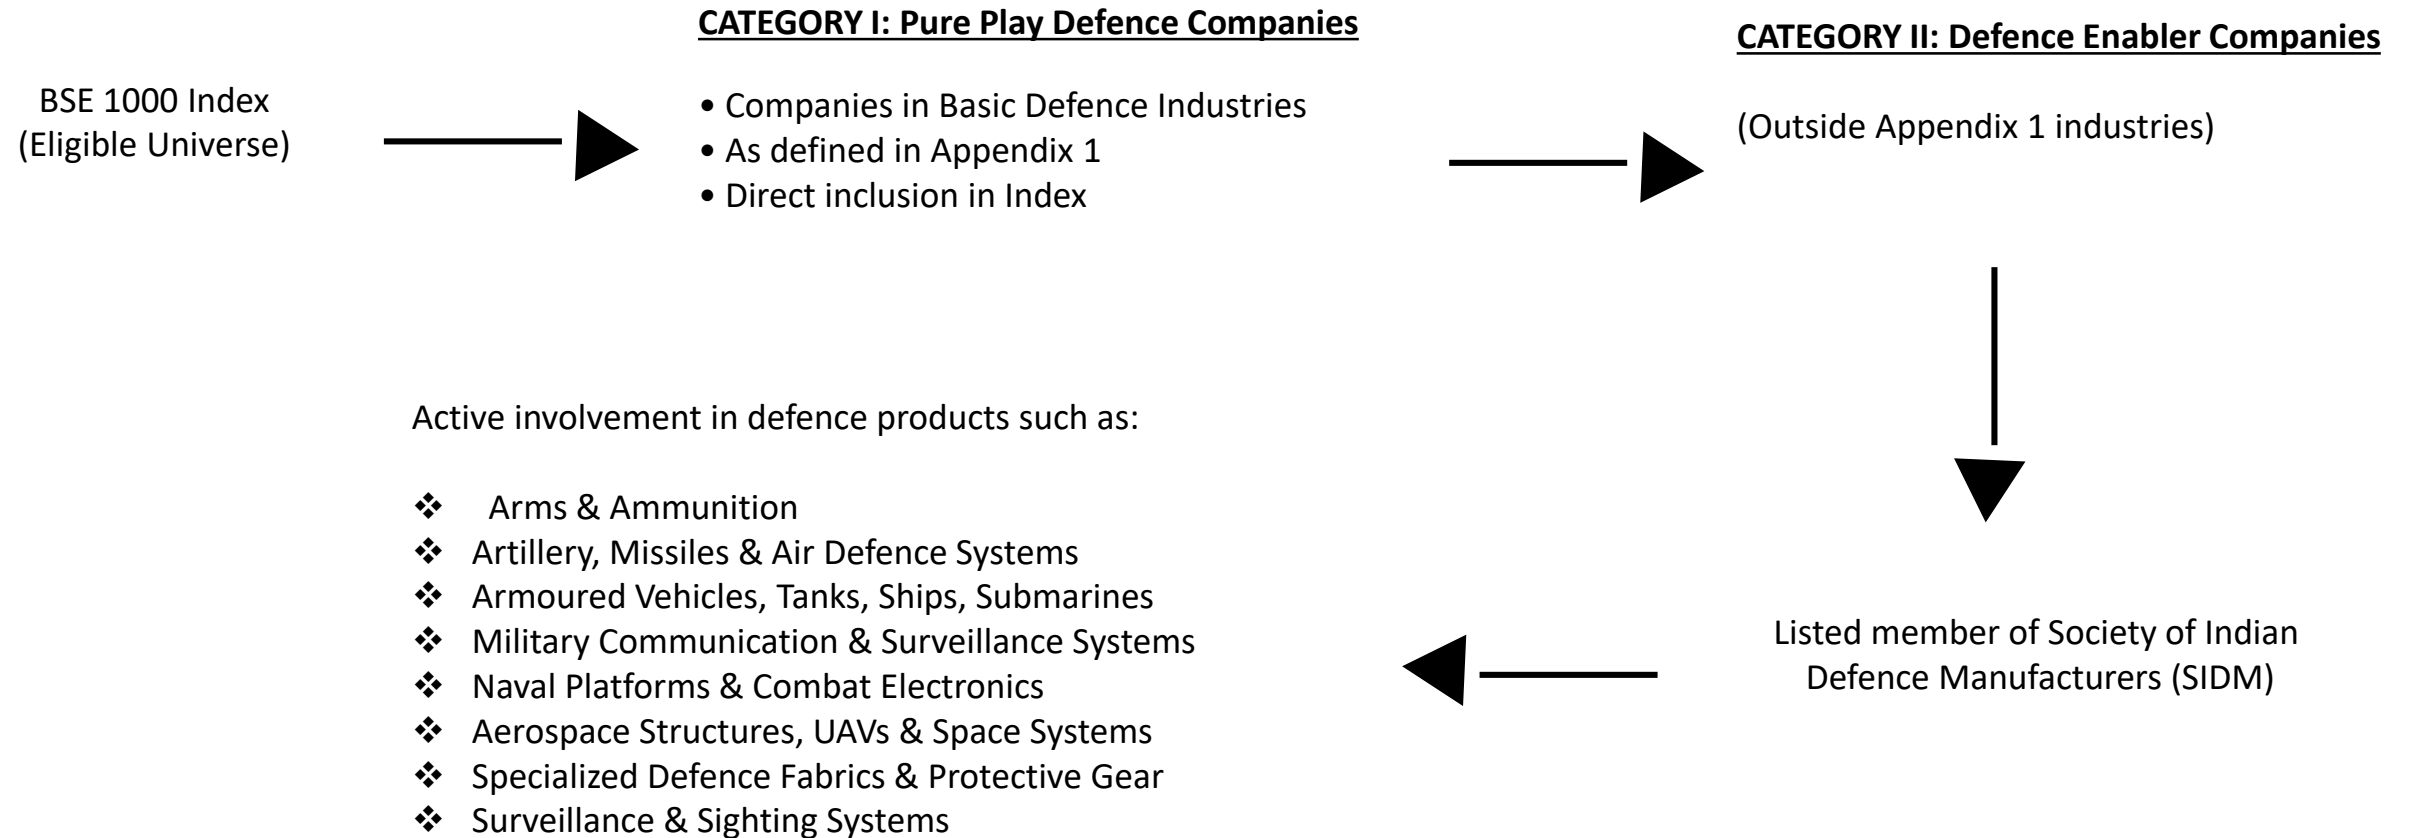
BSE 1000 Index
(Eligible Universe)

CATEGORY I: Pure Play Defence Companies

• Companies in Basic Defence Industries
• As defined in Appendix 1
• Direct inclusion in Index

CATEGORY II: Defence Enabler Companies

(Outside Appendix 1 industries)

Listed member of Society of Indian Defence Manufacturers (SIDM)

Active involvement in defence products such as:

❖ Arms & Ammunition
❖ Artillery, Missiles & Air Defence Systems
❖ Armoured Vehicles, Tanks, Ships, Submarines
❖ Military Communication & Surveillance Systems
❖ Naval Platforms & Combat Electronics
❖ Aerospace Structures, UAVs & Space Systems
❖ Specialized Defence Fabrics & Protective Gear
❖ Surveillance & Sighting Systems